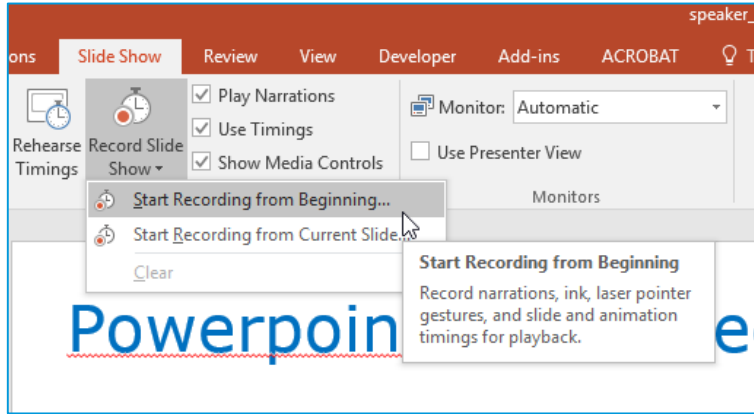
speaker_

ons Slide Show Review View Developer Add-ins ACROBAT T

Rehearse Timings

Record Slide Show

Play Narrations

Use Timings

Show Media Controls

Monitor: Automatic

Use Presenter View

Monitors

Start Recording from Beginning...

Start Recording from Current Slide...

Clear

Start Recording from Beginning

Record narrations, ink, laser pointer gestures, and slide and animation timings for playback.

Powerpoin e